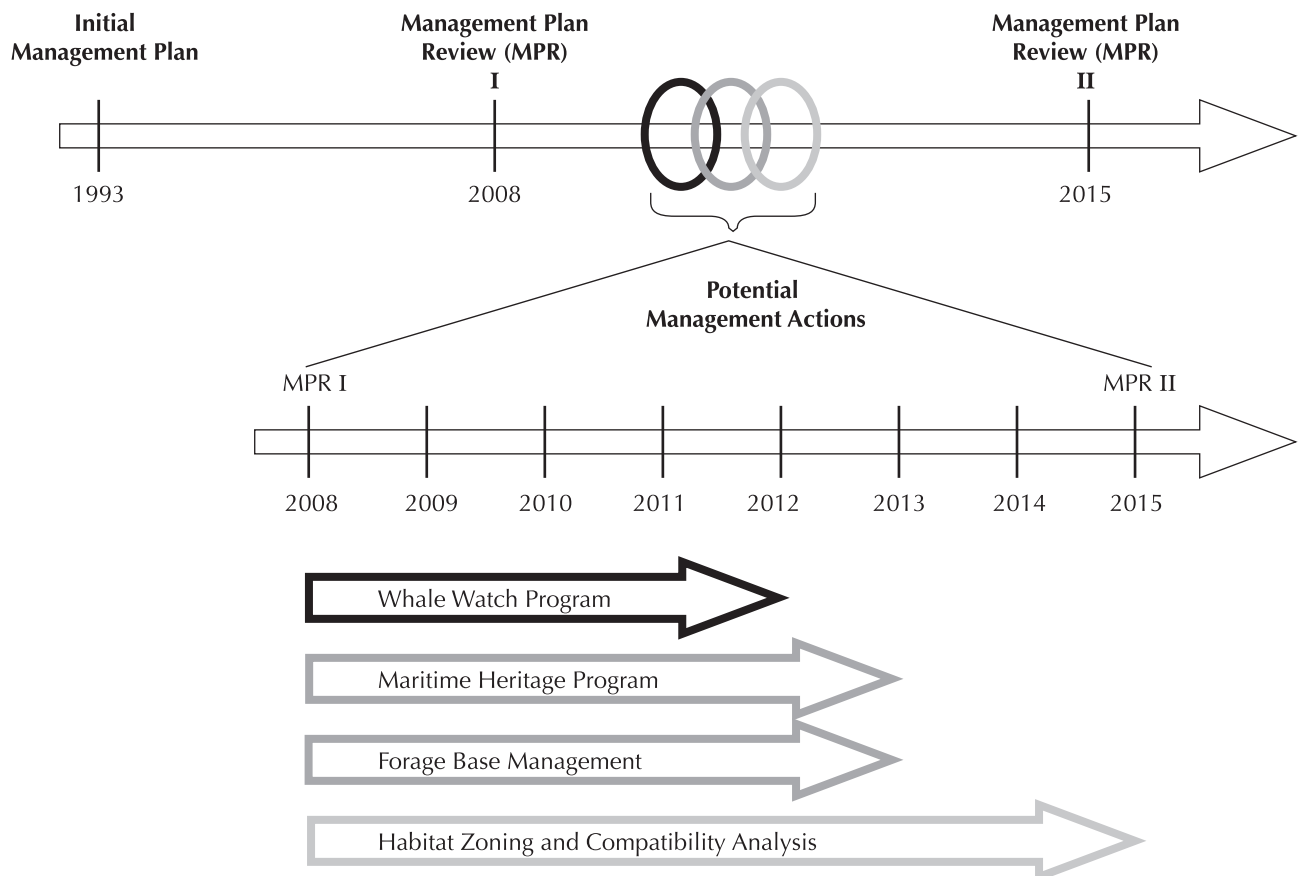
Initial Management Plan

Management Plan Review (MPR)
I

Management Plan Review (MPR)
II

1993

2008

2015

Potential Management Actions

MPR I

MPR II

2008 2009 2010 2011 2012 2013 2014 2015

Whale Watch Program

Maritime Heritage Program

Forage Base Management

Habitat Zoning and Compatibility Analysis